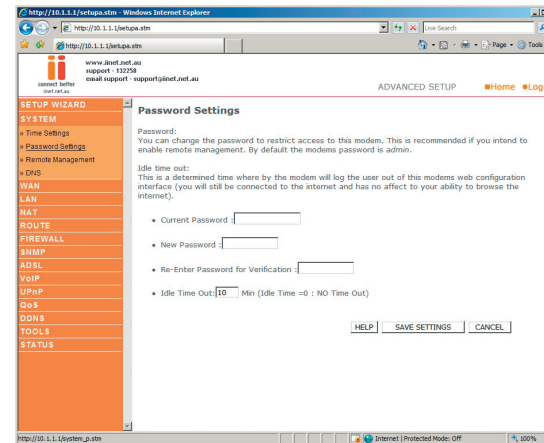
http://10.1.1.1/setupa.stm - Windows Internet Explorer

http://10.1.1.1/setupa.stm

Live Search

http://10.1.1.1/setupa.stm

Page Tools

connect better
iinet.net.au

www.iinet.net.au
support - 132258
email support - support@iinet.net.au

ADVANCED SETUP

Home Log

SETUP WIZARD
SYSTEM
» Time Settings
» Password Settings
» Remote Management
» DNS
WAN
LAN
NAT
ROUTE
FIREWALL
SNMP
ADSL
VoIP
UPnP
QoS
DDNS
TOOLS
STATUS

Password Settings

Password:
You can change the password to restrict access to this modem. This is recommended if you intend to enable remote management. By default the modems password is admin.

Idle time out:
This is a determined time where by the modem will log the user out of this modems web configuration interface (you will still be connected to the internet and has no affect to your ability to browse the internet).

• Current Password :

• New Password :

• Re-Enter Password for Verification :

• Idle Time Out: 10 Min (Idle Time =0 : NO Time Out)

HELP SAVE SETTINGS CANCEL

http://10.1.1.1/system_p.stm

Internet | Protected Mode: Off

100%